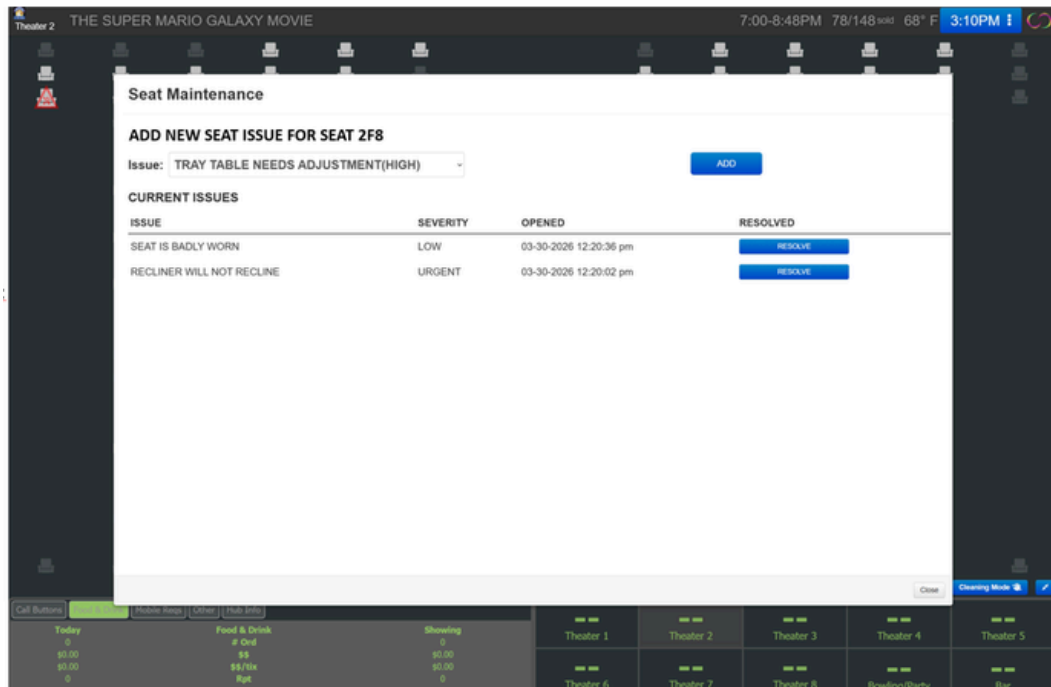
Theater 2 THE SUPER MARIO GALAXY MOVIE 7:00-8:48PM 78/148 sold 68° F 3:10PM

Seat Maintenance

ADD NEW SEAT ISSUE FOR SEAT 2F8

Issue: TRAY TABLE NEEDS ADJUSTMENT(HIGH)

ADD

CURRENT ISSUES

| ISSUE | SEVERITY | OPENED | RESOLVED |
|---|---|---|---|
| SEAT IS BADLY WORN | LOW | 03-30-2026 12:20:36 pm | RESOLVE |
| RECLINER WILL NOT RECLINE | URGENT | 03-30-2026 12:20:02 pm | RESOLVE |

Close

Cleaning Mode

Call Buttons Food & Drink Mobile Reqs Other Hub Info

| Today | Food & Drink | Showing |
|---|---|---|
| 0 | # Ord | 0 |
| \$0.00 | \$\$ | \$0.00 |
| \$0.00 | \$\$/tix | \$0.00 |
| 0 | Rpt | 0 |

Theater 1 Theater 2 Theater 3 Theater 4 Theater 5
Theater 6 Theater 7 Theater 8 Bowling/Party Bar